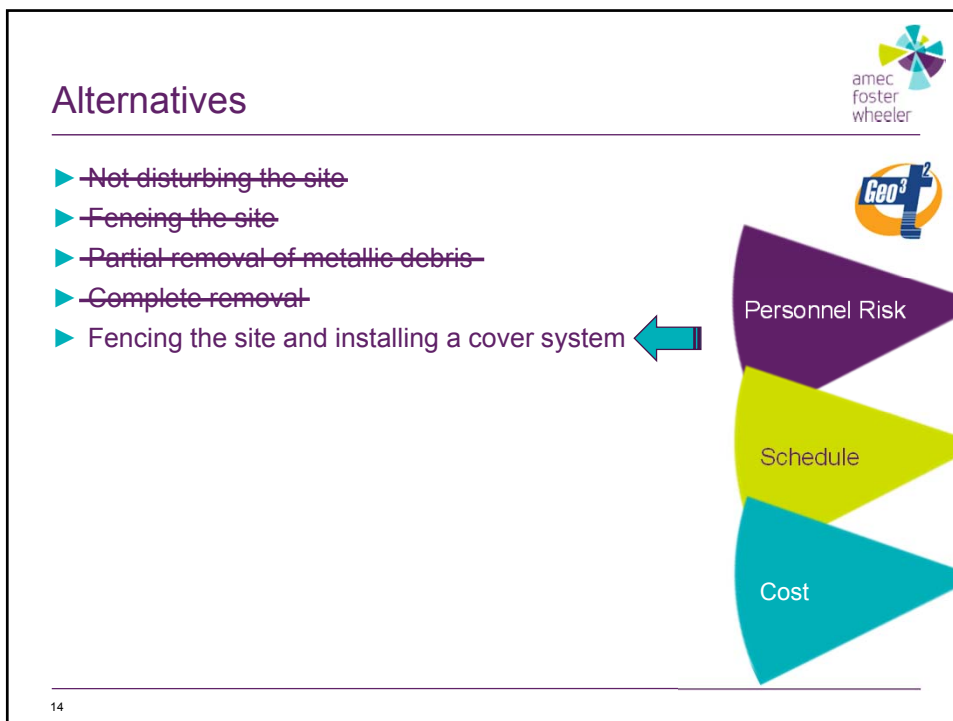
Alternatives

amec foster wheeler

Geo$^3$ $T^2$

► ~~Not disturbing the site~~
► ~~Fencing the site~~
► ~~Partial removal of metallic debris~~
► ~~Complete removal~~
► Fencing the site and installing a cover system

Personnel Risk

Schedule

Cost

14